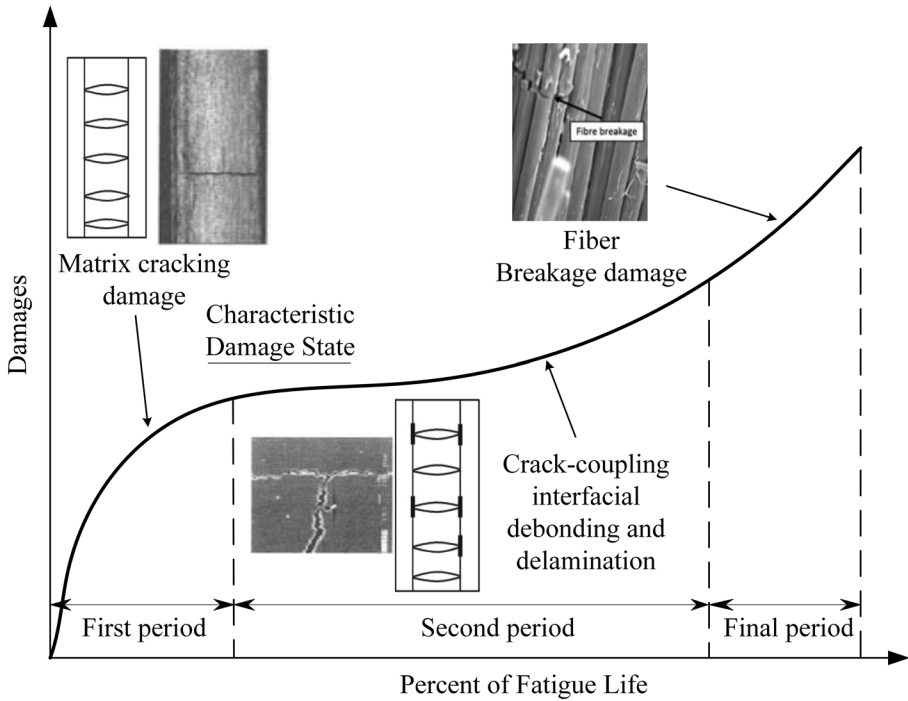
Damages

Fibre breakage

Fiber Breakage damage

Matrix cracking damage

Characteristic Damage State

Crack-coupling interfacial debonding and delamination

First period

Second period

Final period

Percent of Fatigue Life